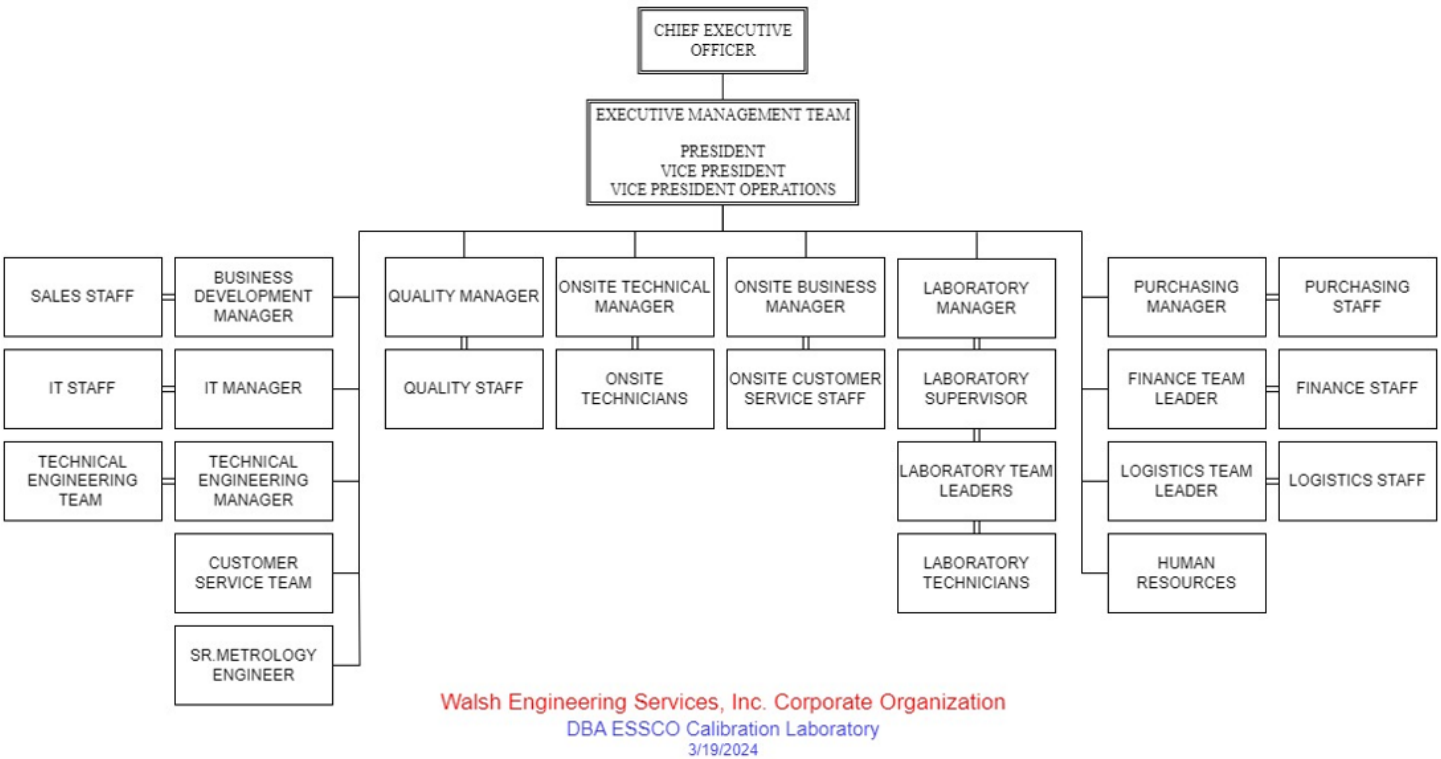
CHIEF EXECUTIVE OFFICER

EXECUTIVE MANAGEMENT TEAM

PRESIDENT
VICE PRESIDENT
VICE PRESIDENT OPERATIONS

SALES STAFF

BUSINESS DEVELOPMENT MANAGER

IT STAFF

IT MANAGER

TECHNICAL ENGINEERING TEAM

TECHNICAL ENGINEERING MANAGER

CUSTOMER SERVICE TEAM

SR.METROLOGY ENGINEER

QUALITY MANAGER

QUALITY STAFF

ONSITE TECHNICAL MANAGER

ONSITE TECHNICIANS

ONSITE BUSINESS MANAGER

ONSITE CUSTOMER SERVICE STAFF

LABORATORY MANAGER

LABORATORY SUPERVISOR

LABORATORY TEAM LEADERS

LABORATORY TECHNICIANS

PURCHASING MANAGER

PURCHASING STAFF

FINANCE TEAM LEADER

FINANCE STAFF

LOGISTICS TEAM LEADER

LOGISTICS STAFF

HUMAN RESOURCES

Walsh Engineering Services, Inc. Corporate Organization
DBA ESSCO Calibration Laboratory
3/19/2024